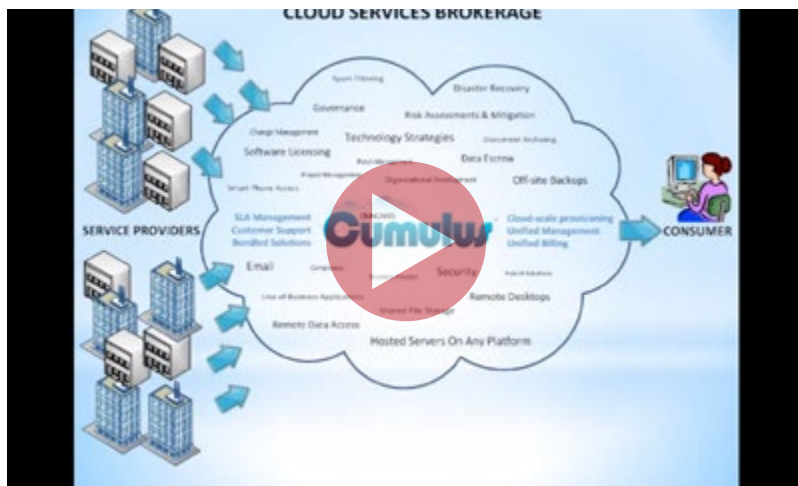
CLOUD SERVICES BROKERAGE

Spam Filtering
Disaster Recovery
Governance
Risk Assessments & Mitigation
Change Management
Technology Strategies
Document Archiving
Software Licensing
Data Escrow
Project Management
Smart Phone Access
Organizational Development
Off-site Backups

SERVICE PROVIDERS

SLA Management
Customer Support
Bundled Solutions

Cumulus

Cloud-scale provisioning
Unified Management
Unified Billing

CONSUMER

Email
Security
Line of Business Applications
Remote Desktops
Shared File Storage
Remote Data Access
Hosted Servers On Any Platform